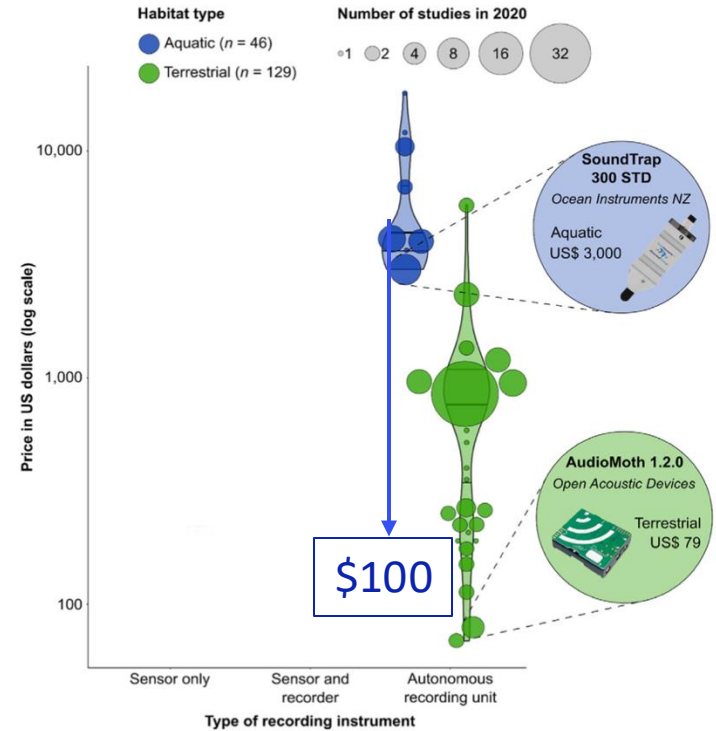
Habitat type
Aquatic ($n$ = 46)
Terrestrial ($n$ = 129)

Number of studies in 2020
1
2
4
8
16
32

Price in US dollars (log scale)

10,000
1,000
100

SoundTrap 300 STD
Ocean Instruments NZ
Aquatic
US$ 3,000

AudioMoth 1.2.0
Open Acoustic Devices
Terrestrial
US$ 79

$100

Sensor only
Sensor and recorder
Autonomous recording unit

Type of recording instrument